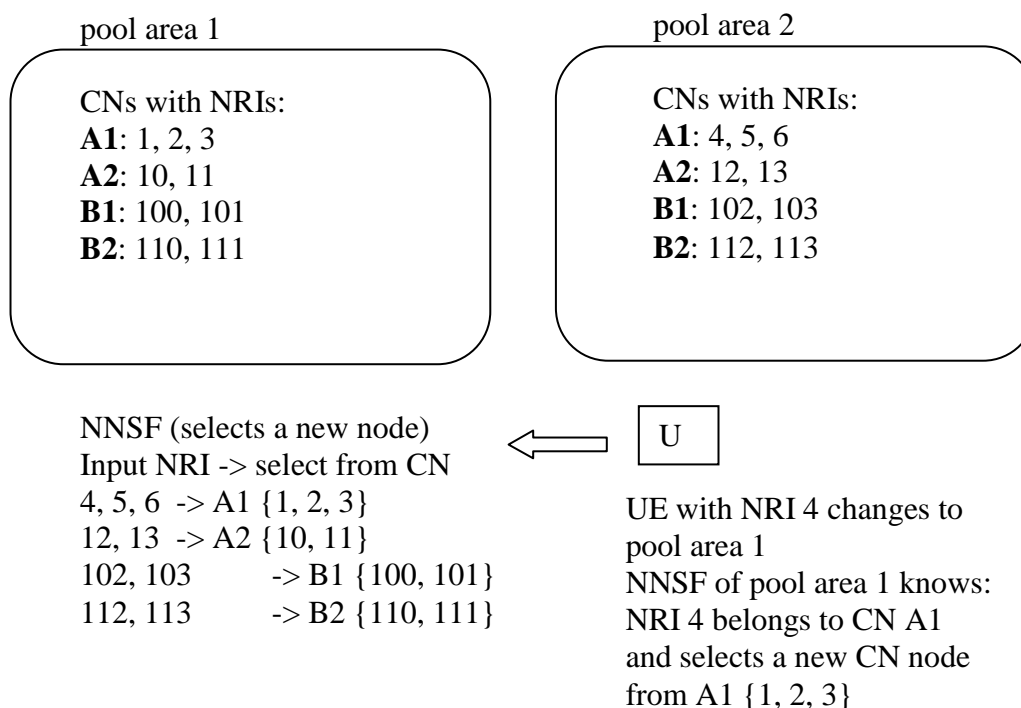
pool area 1

CNs with NRIs:
**A1**: 1, 2, 3
**A2**: 10, 11
**B1**: 100, 101
**B2**: 110, 111

pool area 2

CNs with NRIs:
**A1**: 4, 5, 6
**A2**: 12, 13
**B1**: 102, 103
**B2**: 112, 113

NNSF (selects a new node)
Input NRI -> select from CN
4, 5, 6 -> A1 {1, 2, 3}
12, 13 -> A2 {10, 11}
102, 103 -> B1 {100, 101}
112, 113 -> B2 {110, 111}

U

UE with NRI 4 changes to pool area 1
NNSF of pool area 1 knows:
NRI 4 belongs to CN A1
and selects a new CN node from A1 {1, 2, 3}